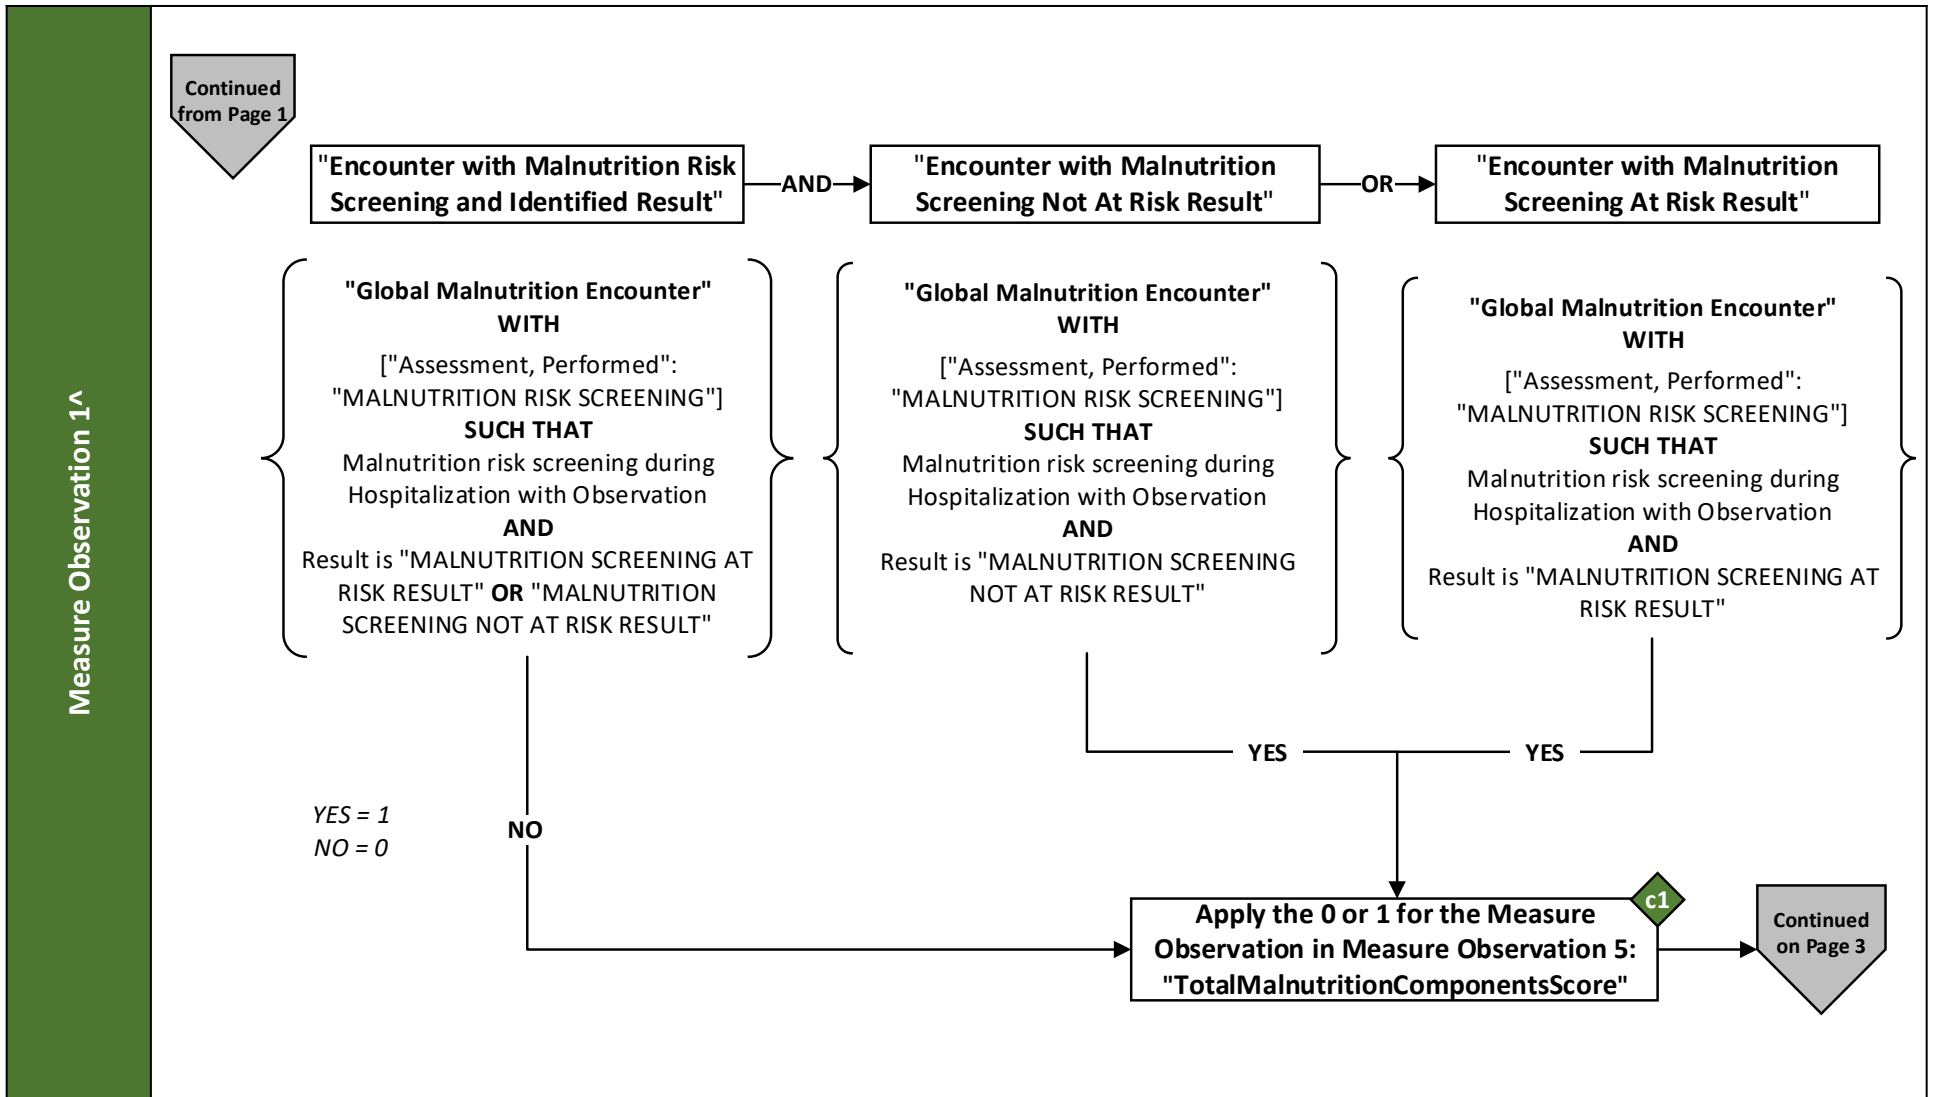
Measure Observation 1^

Continued from Page 1

"Encounter with Malnutrition Risk Screening and Identified Result"

AND

"Encounter with Malnutrition Screening Not At Risk Result"

OR

"Encounter with Malnutrition Screening At Risk Result"

"Global Malnutrition Encounter"
WITH
["Assessment, Performed": "MALNUTRITION RISK SCREENING"]
SUCH THAT
Malnutrition risk screening during Hospitalization with Observation
AND
Result is "MALNUTRITION SCREENING AT RISK RESULT" OR "MALNUTRITION SCREENING NOT AT RISK RESULT"

"Global Malnutrition Encounter"
WITH
["Assessment, Performed": "MALNUTRITION RISK SCREENING"]
SUCH THAT
Malnutrition risk screening during Hospitalization with Observation
AND
Result is "MALNUTRITION SCREENING NOT AT RISK RESULT"

"Global Malnutrition Encounter"
WITH
["Assessment, Performed": "MALNUTRITION RISK SCREENING"]
SUCH THAT
Malnutrition risk screening during Hospitalization with Observation
AND
Result is "MALNUTRITION SCREENING AT RISK RESULT"

YES

YES

YES = 1
NO = 0

NO

Apply the 0 or 1 for the Measure Observation in Measure Observation 5: "TotalMalnutritionComponentsScore"

c1

Continued on Page 3